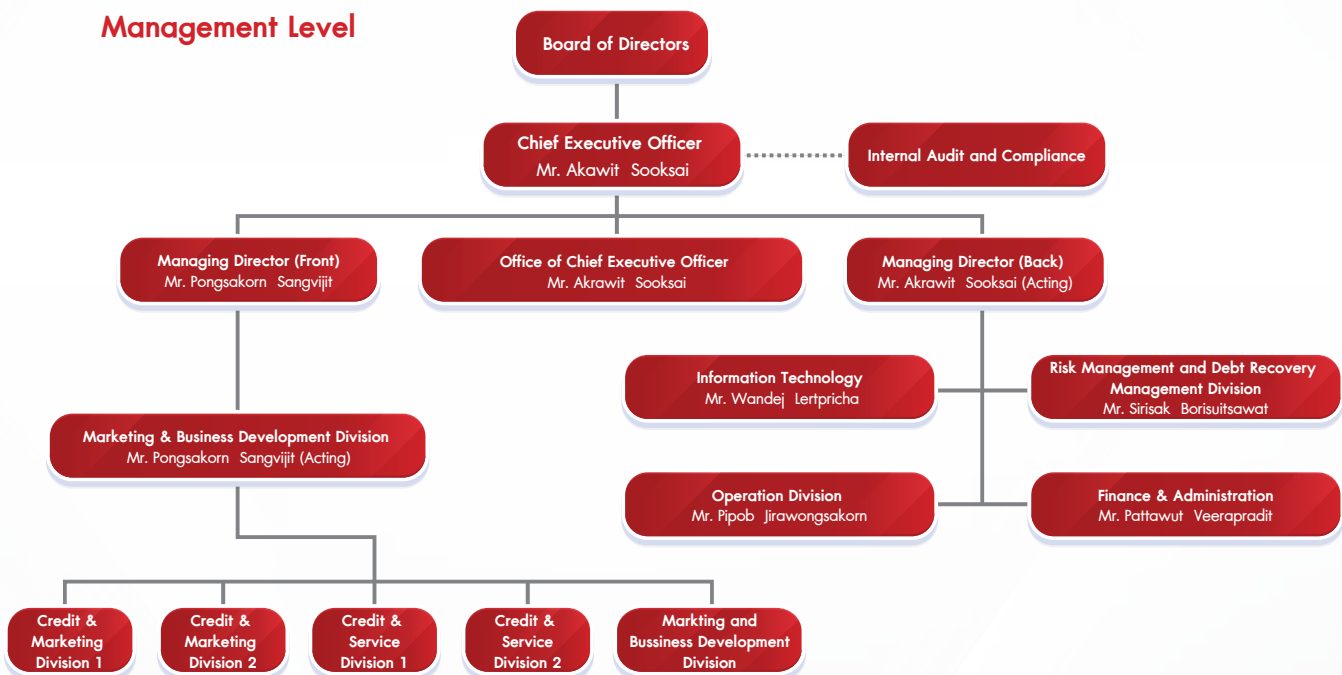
Management Level

Board of Directors

Chief Executive Officer
Mr. Akawit Sooksai

Internal Audit and Compliance

Managing Director (Front)
Mr. Pongsakorn Sangvijit

Office of Chief Executive Officer
Mr. Akrawit Sooksai

Managing Director (Back)
Mr. Akrawit Sooksai (Acting)

Information Technology
Mr. Wandej Lertpricha

Risk Management and Debt Recovery Management Division
Mr. Sirisak Borisuitsawat

Marketing & Business Development Division
Mr. Pongsakorn Sangvijit (Acting)

Operation Division
Mr. Pipob Jirawongsakorn

Finance & Administration
Mr. Pattawut Veerapradit

Credit & Marketing Division 1

Credit & Marketing Division 2

Credit & Service Division 1

Credit & Service Division 2

Markting and Bussiness Development Division